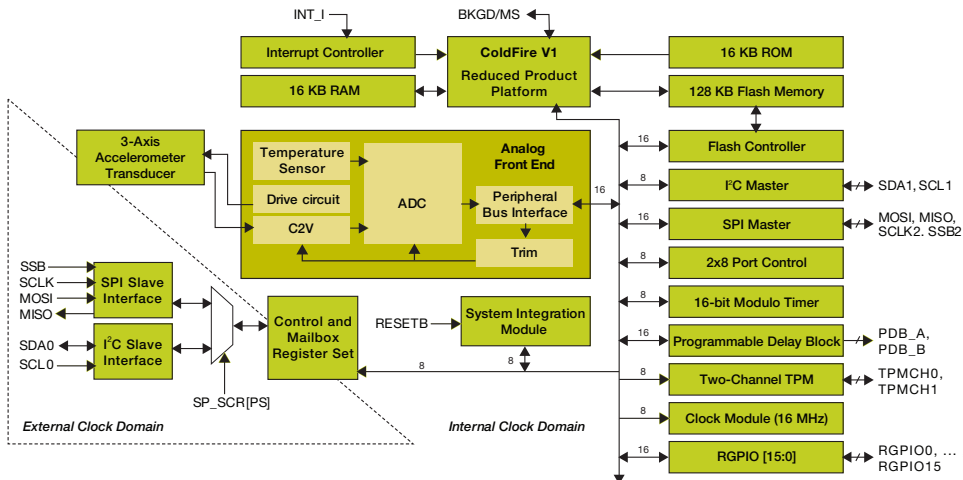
INT_I

BKGD/MS

Interrupt Controller

ColdFire V1

Reduced Product Platform

16 KB ROM

16 KB RAM

128 KB Flash Memory

3-Axis Accelerometer Transducer

Temperature Sensor

Drive circuit

C2V

ADC

Analog Front End

Peripheral Bus Interface

Trim

16

16

Flash Controller

8

I$^2$C Master

SDA1, SCL1

16

SPI Master

MOSI, MISO, SCLK2. SSB2

8

2x8 Port Control

8

16-bit Modulo Timer

SSB

SCLK

MOSI

MISO

SPI Slave Interface

SDA0

SCL0

I$^2$C Slave Interface

Control and Mailbox Register Set

RESETB

System Integration Module

16

Programmable Delay Block

PDB_A, PDB_B

8

8

8

Two-Channel TPM

TPMCH0, TPMCH1

SP_SCR[PS]

8

Clock Module (16 MHz)

External Clock Domain

Internal Clock Domain

16

RGPIO [15:0]

RGPIO0, ... RGPIO15